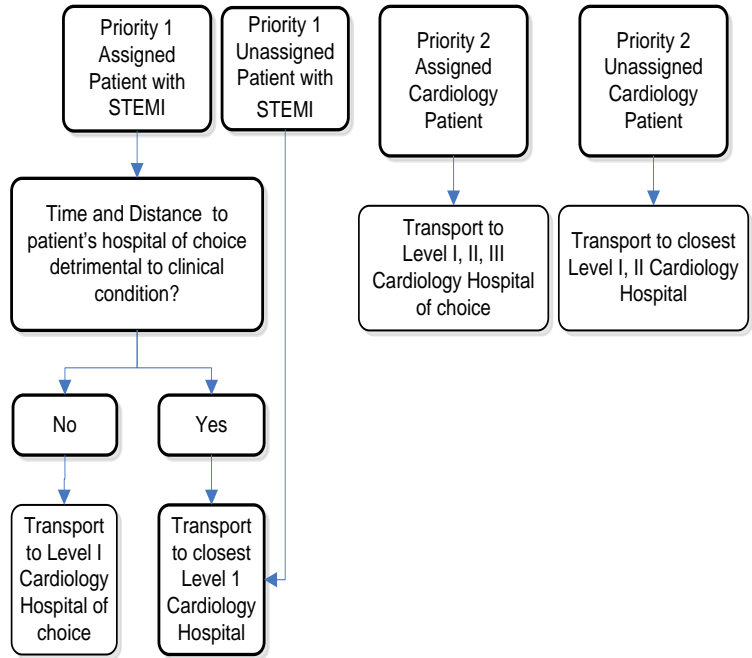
Priority 1 Assigned Patient with STEMI

Priority 1 Unassigned Patient with STEMI

Priority 2 Assigned Cardiology Patient

Priority 2 Unassigned Cardiology Patient

Time and Distance to patient's hospital of choice detrimental to clinical condition?

Transport to Level I, II, III Cardiology Hospital of choice

Transport to closest Level I, II Cardiology Hospital

No

Yes

Transport to Level I Cardiology Hospital of choice

Transport to closest Level 1 Cardiology Hospital